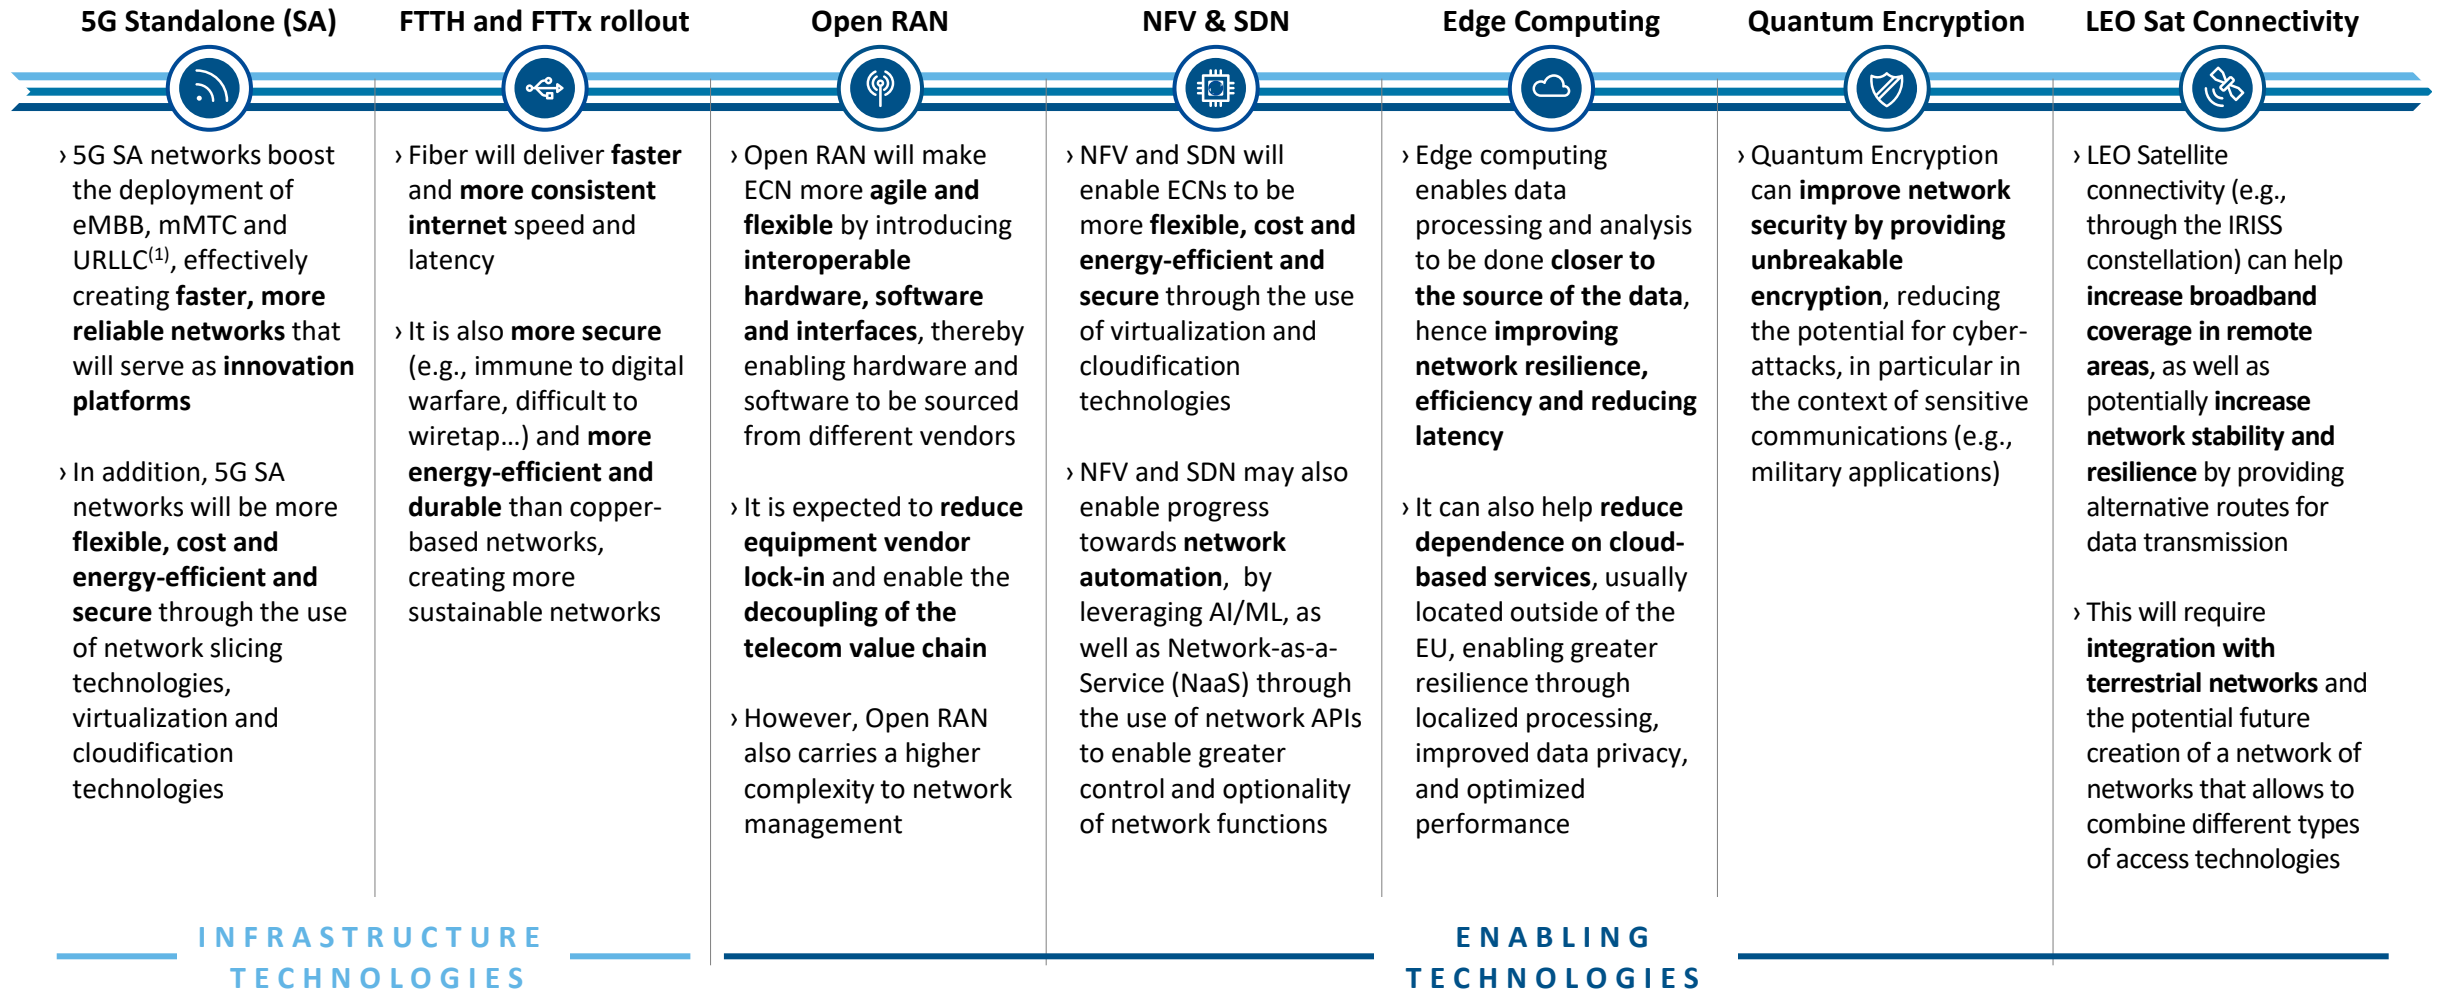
5G Standalone (SA)

› 5G SA networks boost the deployment of eMBB, mMTC and URLLC$^{(1)}$, effectively creating **faster, more reliable networks** that will serve as **innovation platforms**

› In addition, 5G SA networks will be more **flexible, cost and energy-efficient and secure** through the use of network slicing technologies, virtualization and cloudification technologies

FTTH and FTTx rollout

› Fiber will deliver **faster** and **more consistent internet** speed and latency

› It is also **more secure** (e.g., immune to digital warfare, difficult to wiretap…) and **more energy-efficient and durable** than copper-based networks, creating more sustainable networks

Open RAN

› Open RAN will make ECN more **agile and flexible** by introducing **interoperable hardware, software and interfaces**, thereby enabling hardware and software to be sourced from different vendors

› It is expected to **reduce equipment vendor lock-in** and enable the **decoupling of the telecom value chain**

› However, Open RAN also carries a higher complexity to network management

NFV & SDN

› NFV and SDN will enable ECNs to be more **flexible, cost and energy-efficient and secure** through the use of virtualization and cloudification technologies

› NFV and SDN may also enable progress towards **network automation**, by leveraging AI/ML, as well as Network-as-a-Service (NaaS) through the use of network APIs to enable greater control and optionality of network functions

Edge Computing

› Edge computing enables data processing and analysis to be done **closer to the source of the data**, hence **improving network resilience, efficiency and reducing latency**

› It can also help **reduce dependence on cloud-based services**, usually located outside of the EU, enabling greater resilience through localized processing, improved data privacy, and optimized performance

Quantum Encryption

› Quantum Encryption can **improve network security by providing unbreakable encryption**, reducing the potential for cyber-attacks, in particular in the context of sensitive communications (e.g., military applications)

LEO Sat Connectivity

› LEO Satellite connectivity (e.g., through the IRISS constellation) can help **increase broadband coverage in remote areas**, as well as potentially **increase network stability and resilience** by providing alternative routes for data transmission

› This will require **integration with terrestrial networks** and the potential future creation of a network of networks that allows to combine different types of access technologies

INFRASTRUCTURE TECHNOLOGIES

ENABLING TECHNOLOGIES